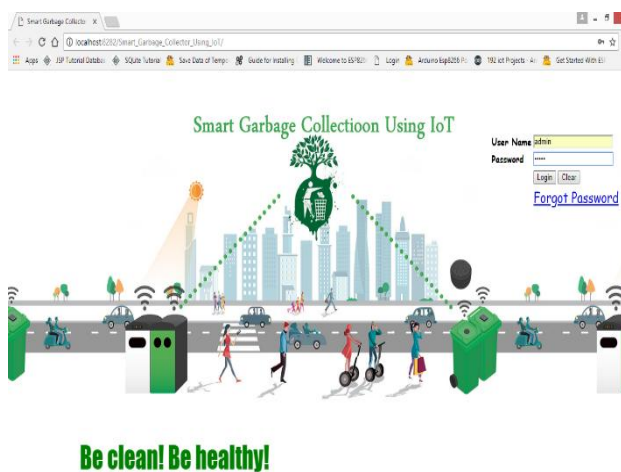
Smart Garbage Collector ×

localhost:8282/Smart_Garbage_Collector_Using_IoT/

Apps JSP Tutorial Databas SQLite Tutorial Save Data of Tempe Guide for Installing Welcome to ESP826 Login Arduino Esp8266 Pu 192 iot Projects - Ar Get Started With ESI

Smart Garbage Collectioon Using IoT

User Name admin
Password •••••
Login Clear
Forgot Password

Be clean! Be healthy!